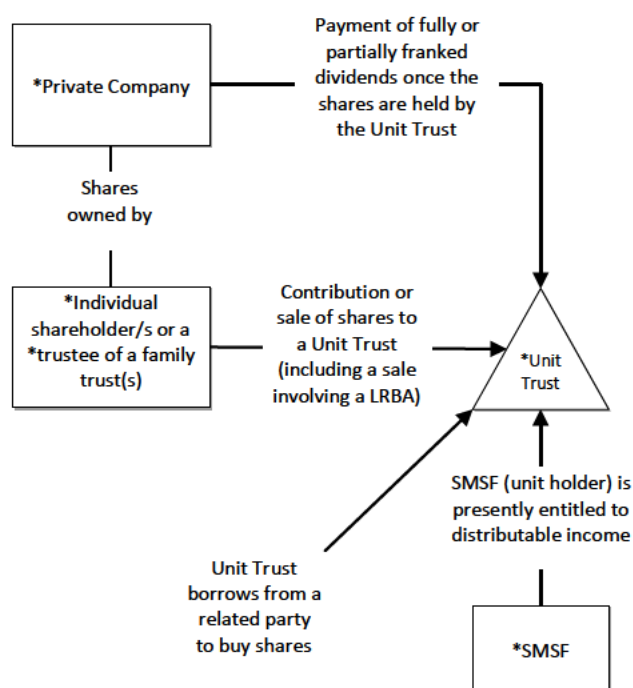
*Private Company

Payment of fully or partially franked dividends once the shares are held by the Unit Trust

Shares owned by

*Individual shareholder/s or a *trustee of a family trust(s)

Contribution or sale of shares to a Unit Trust (including a sale involving a LRBA)

*Unit Trust

SMSF (unit holder) is presently entitled to distributable income

Unit Trust borrows from a related party to buy shares

*SMSF